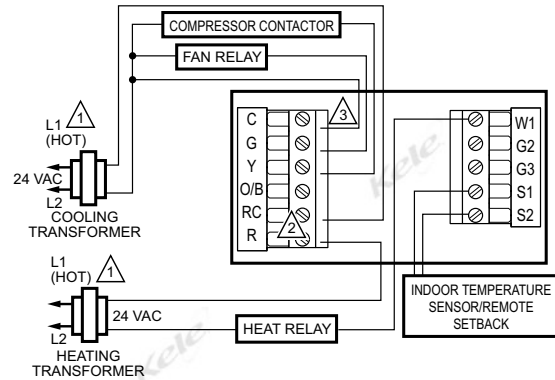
COMPRESSOR CONTACTOR

FAN RELAY

L1 (HOT) 1

24 VAC

L2

COOLING TRANSFORMER

C
G
Y
O/B
RC
R

3

2

W1
G2
G3
S1
S2

Kele

Kele

L1 (HOT) 1

24 VAC

L2

HEATING TRANSFORMER

HEAT RELAY

INDOOR TEMPERATURE SENSOR/REMOTE SETBACK

Kele